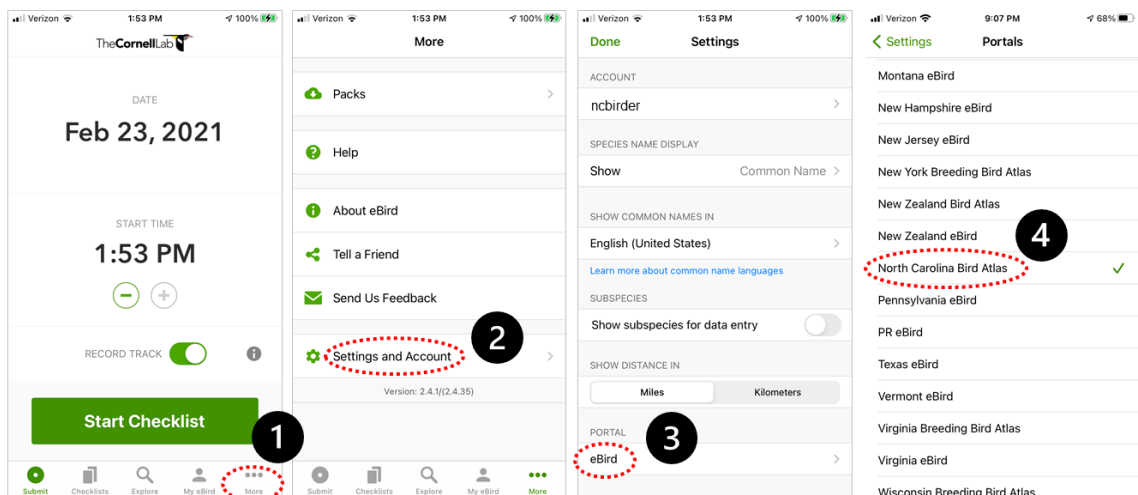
Verizon 1:53 PM 100%

TheCornellLab

DATE

Feb 23, 2021

START TIME

1:53 PM

RECORD TRACK

Start Checklist

1

Submit Checklists Explore My eBird More

Verizon 1:53 PM 100%

More

Packs

Help

About eBird

Tell a Friend

Send Us Feedback

Settings and Account

2

Version: 2.4.1/(2.4.35)

Submit Checklists Explore My eBird More

Verizon 1:53 PM 100%

Done Settings

ACCOUNT

ncbirder

SPECIES NAME DISPLAY

Show Common Name

SHOW COMMON NAMES IN

English (United States)

Learn more about common name languages

SUBSPECIES

Show subspecies for data entry

SHOW DISTANCE IN

Miles Kilometers

PORTAL

3

eBird

Verizon 9:07 PM 68%

Settings Portals

Montana eBird

New Hampshire eBird

New Jersey eBird

New York Breeding Bird Atlas

New Zealand Bird Atlas

New Zealand eBird

4

North Carolina Bird Atlas

Pennsylvania eBird

PR eBird

Texas eBird

Vermont eBird

Virginia Breeding Bird Atlas

Virginia eBird

Wisconsin Breeding Bird Atlas